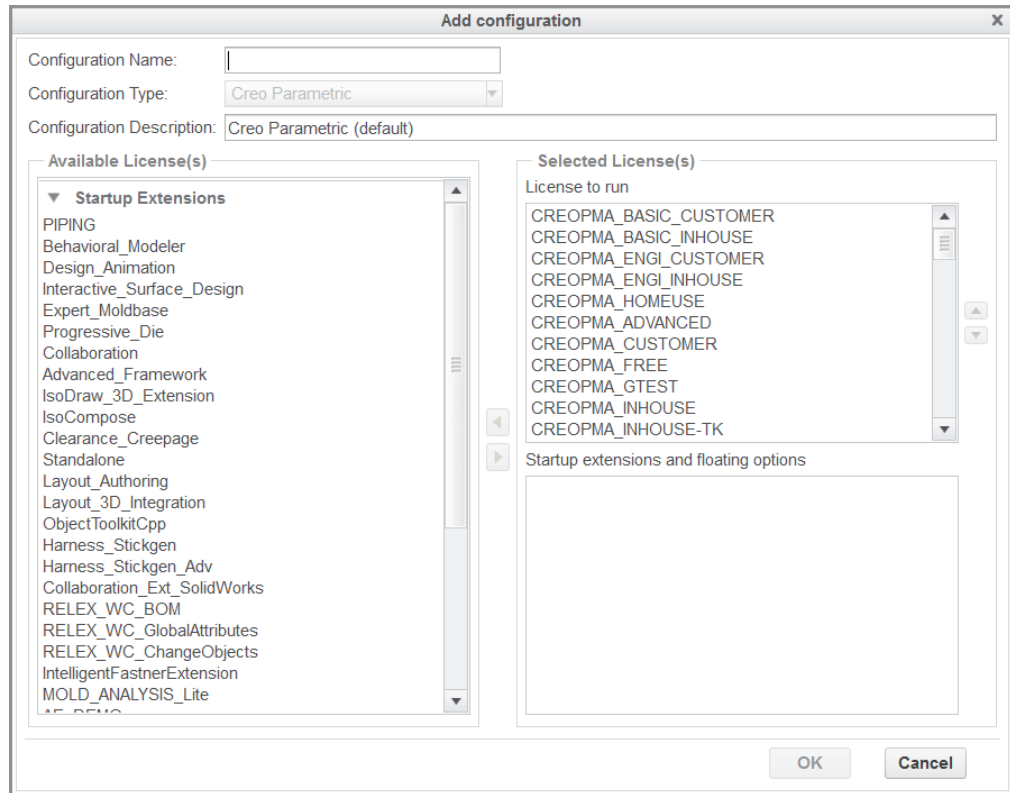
Add configuration

Configuration Name:

Configuration Type: Creo Parametric

Configuration Description: Creo Parametric (default)

Available License(s)

▼ Startup Extensions

PIPING
Behavioral_Modeler
Design_Animation
Interactive_Surface_Design
Expert_Moldbase
Progressive_Die
Collaboration
Advanced_Framework
IsoDraw_3D_Extension
IsoCompose
Clearance_Creepage
Standalone
Layout_Authoring
Layout_3D_Integration
ObjectToolkitCpp
Harness_Stickgen
Harness_Stickgen_Adv
Collaboration_Ext_SolidWorks
RELEX_WC_BOM
RELEX_WC_GlobalAttributes
RELEX_WC_ChangeObjects
IntelligentFastnerExtension
MOLD_ANALYSIS_Lite
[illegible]

Selected License(s)

License to run

CREOPMA_BASIC_CUSTOMER
CREOPMA_BASIC_INHOUSE
CREOPMA_ENGI_CUSTOMER
CREOPMA_ENGI_INHOUSE
CREOPMA_HOMEUSE
CREOPMA_ADVANCED
CREOPMA_CUSTOMER
CREOPMA_FREE
CREOPMA_GTEST
CREOPMA_INHOUSE
CREOPMA_INHOUSE-TK

Startup extensions and floating options

OK
Cancel